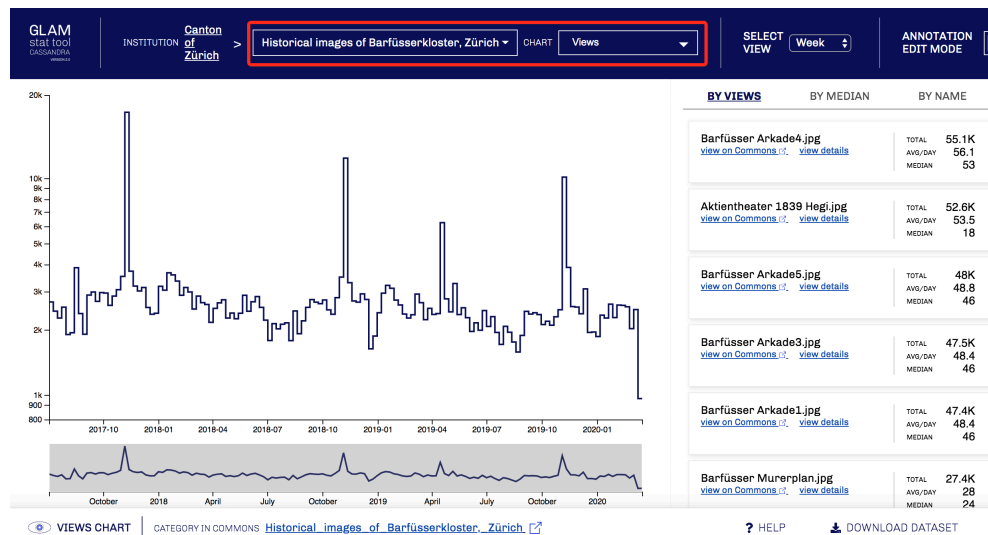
GLAM stat tool CASSANDRA VERSION 2.0

INSTITUTION Canton of Zürich > Historical images of Barfüsserkloster, Zürich CHART Views

SELECT VIEW Week

ANNOTATION EDIT MODE

20k
10k
9k
8k
7k
6k
5k
4k
3k
2k
1k
900
800

2017-10 2018-01 2018-04 2018-07 2018-10 2019-01 2019-04 2019-07 2019-10 2020-01

October 2018 April July October 2019 April July October 2020

BY VIEWS BY MEDIAN BY NAME

Barfüsser Arkade4.jpg
view on Commons view details
TOTAL 55.1K
AVG/DAY 56.1
MEDIAN 53

Aktientheater 1839 Hegi.jpg
view on Commons view details
TOTAL 52.6K
AVG/DAY 53.5
MEDIAN 18

Barfüsser Arkade5.jpg
view on Commons view details
TOTAL 48K
AVG/DAY 48.8
MEDIAN 46

Barfüsser Arkade3.jpg
view on Commons view details
TOTAL 47.5K
AVG/DAY 48.4
MEDIAN 46

Barfüsser Arkade1.jpg
view on Commons view details
TOTAL 47.4K
AVG/DAY 48.4
MEDIAN 46

Barfüsser Murerplan.jpg
view on Commons view details
TOTAL 27.4K
AVG/DAY 28
MEDIAN 24

VIEWS CHART CATEGORY IN COMMONS Historical_images_of_Barfüsserkloster,_Zürich ? HELP DOWNLOAD DATASET